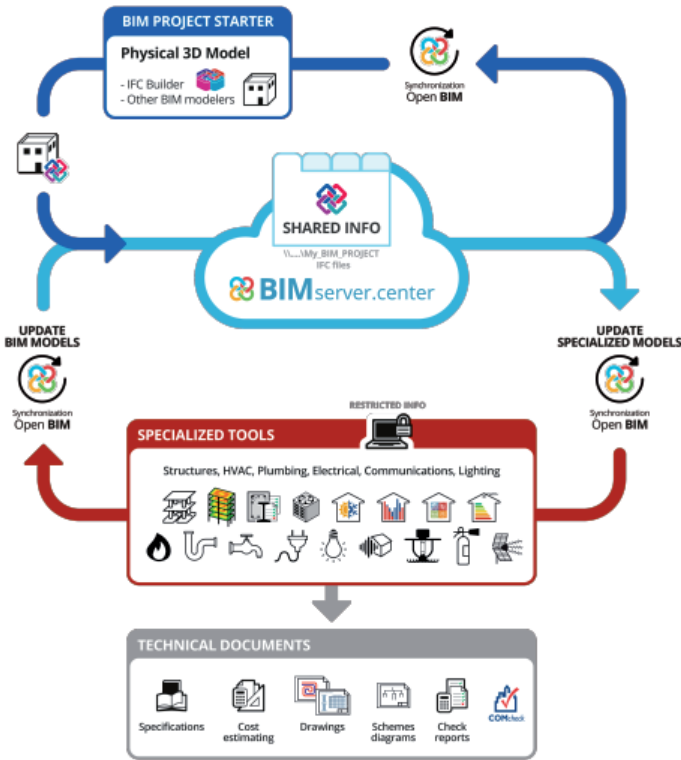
BIM PROJECT STARTER

Physical 3D Model

- IFC Builder
- Other BIM modelers

Synchronization
Open BIM

SHARED INFO

\\....\My_BIM_PROJECT
IFC files

BIMserver.center

UPDATE
BIM MODELS

Synchronization
Open BIM

UPDATE
SPECIALIZED MODELS

Synchronization
Open BIM

RESTRICTED INFO

SPECIALIZED TOOLS

Structures, HVAC, Plumbing, Electrical, Communications, Lighting

TECHNICAL DOCUMENTS

Specifications

Cost estimating

Drawings

Schemes diagrams

Check reports

COMcheck